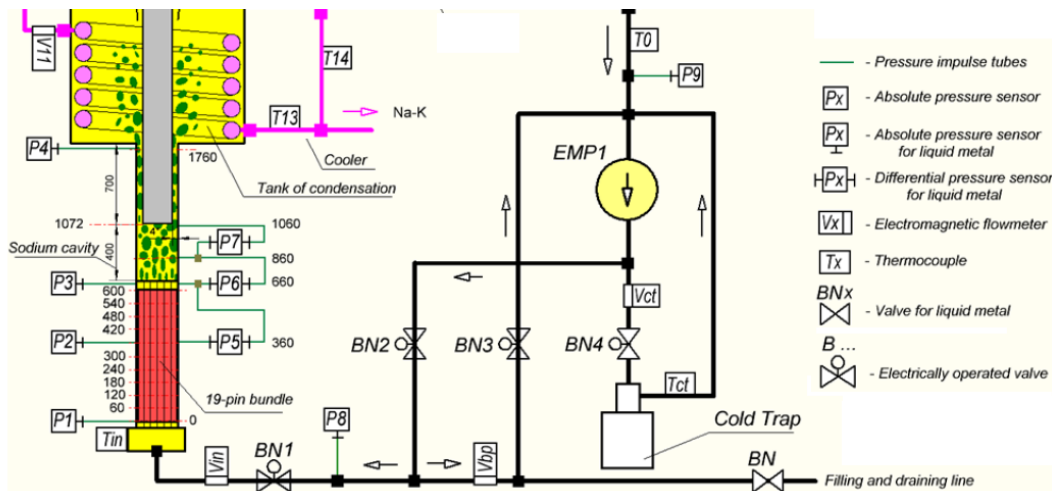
V11
T14
T13
Na-K
P4
1760
Cooler
Tank of condensation
700
1072
400
1060
P7
860
Sodium cavity
P6
660
P3
600
540
480
420
P2
P5
360
300
240
180
120
60
0
19-pin bundle
P1
Tin
Vin
BN1
P8
Vbp
BN2
BN3
BN4
Vct
Tct
EMP1
T0
P9
Cold Trap
BN
Filling and draining line
- Pressure impulse tubes
Px - Absolute pressure sensor
Px - Absolute pressure sensor for liquid metal
Px - Differential pressure sensor for liquid metal
Vx - Electromagnetic flowmeter
Tx - Thermocouple
BNx - Valve for liquid metal
B ... - Electrically operated valve